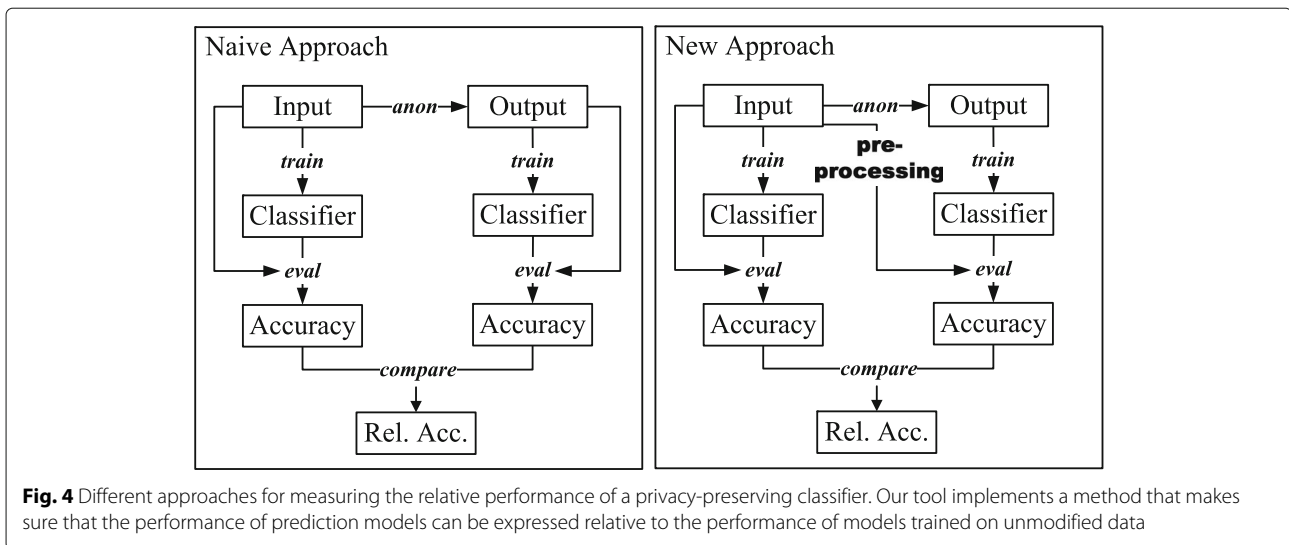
Naive Approach

Input
anon
Output
train
train
Classifier
Classifier
eval
eval
Accuracy
Accuracy
compare
Rel. Acc.

New Approach

Input
anon
Output
pre-processing
train
train
Classifier
Classifier
eval
eval
Accuracy
Accuracy
compare
Rel. Acc.

**Fig. 4** Different approaches for measuring the relative performance of a privacy-preserving classifier. Our tool implements a method that makes sure that the performance of prediction models can be expressed relative to the performance of models trained on unmodified data